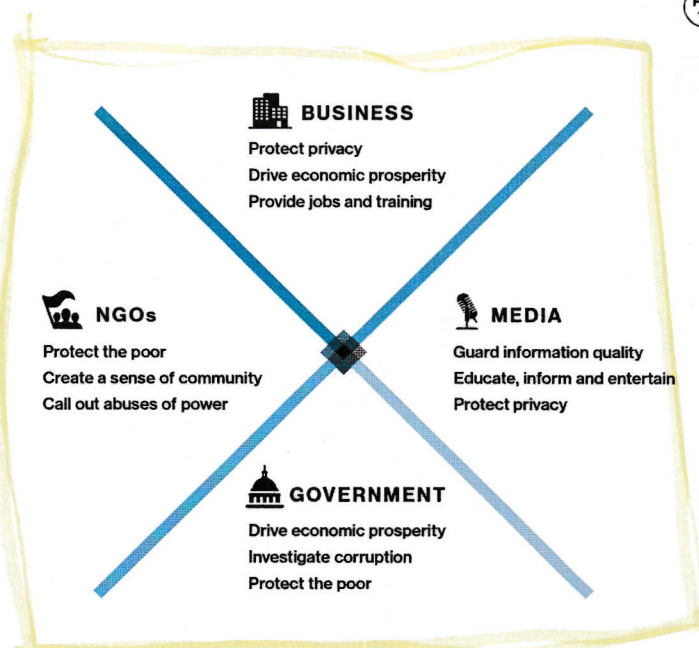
BUSINESS
Protect privacy
Drive economic prosperity
Provide jobs and training

NGOs
Protect the poor
Create a sense of community
Call out abuses of power

MEDIA
Guard information quality
Educate, inform and entertain
Protect privacy

GOVERNMENT
Drive economic prosperity
Investigate corruption
Protect the poor